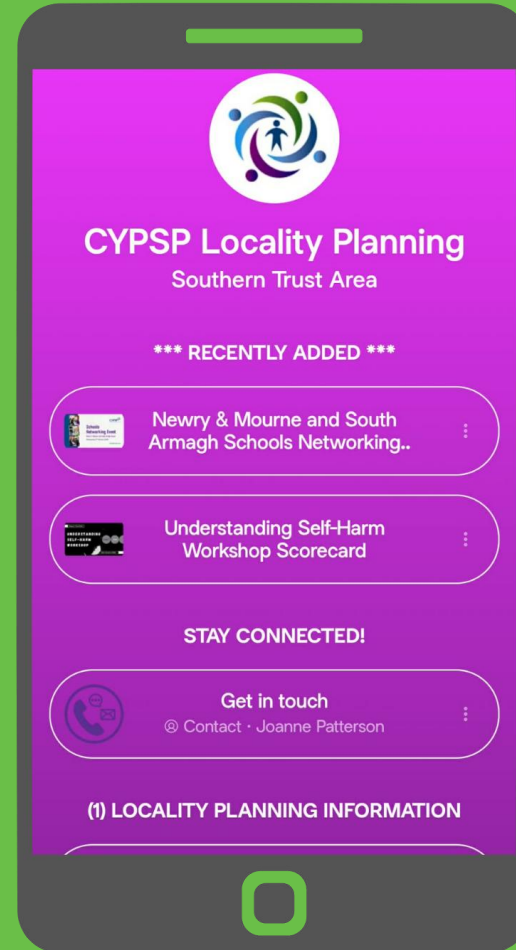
CYPSP Locality Planning
Southern Trust Area

*** RECENTLY ADDED ***

Newry & Mourne and South Armagh Schools Networking..

Understanding Self-Harm Workshop Scorecard

STAY CONNECTED!

Get in touch
@ Contact · Joanne Patterson

(1) LOCALITY PLANNING INFORMATION